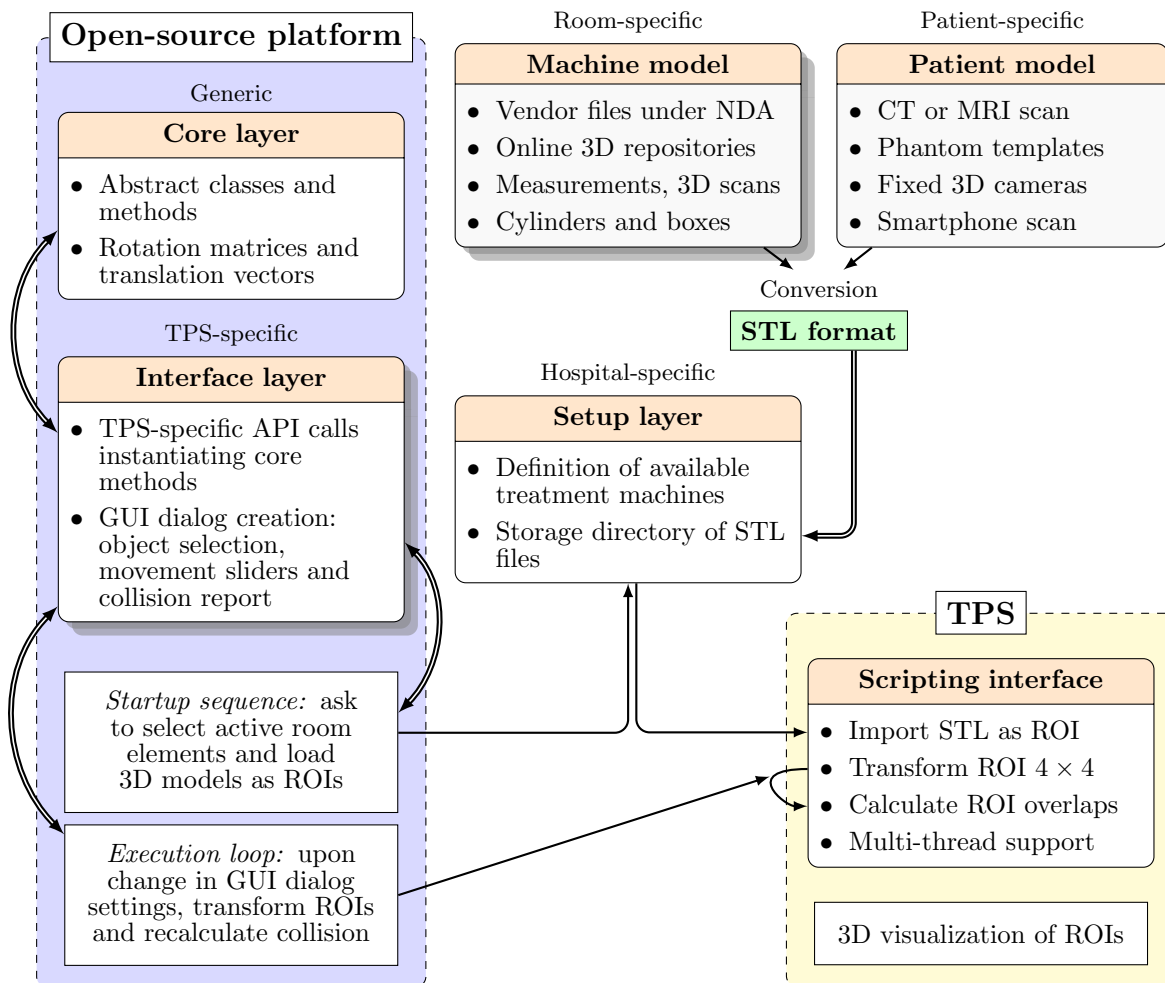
Open-source platform

Generic

Core layer

- Abstract classes and methods
- Rotation matrices and translation vectors

TPS-specific

Interface layer

- TPS-specific API calls instantiating core methods
- GUI dialog creation: object selection, movement sliders and collision report

*Startup sequence:* ask to select active room elements and load 3D models as ROIs

*Execution loop:* upon change in GUI dialog settings, transform ROIs and recalculate collision

Room-specific

Machine model

- Vendor files under NDA
- Online 3D repositories
- Measurements, 3D scans
- Cylinders and boxes

Patient-specific

Patient model

- CT or MRI scan
- Phantom templates
- Fixed 3D cameras
- Smartphone scan

Conversion

STL format

Hospital-specific

Setup layer

- Definition of available treatment machines
- Storage directory of STL files

TPS

Scripting interface

- Import STL as ROI
- Transform ROI $4 \times 4$
- Calculate ROI overlaps
- Multi-thread support

3D visualization of ROIs